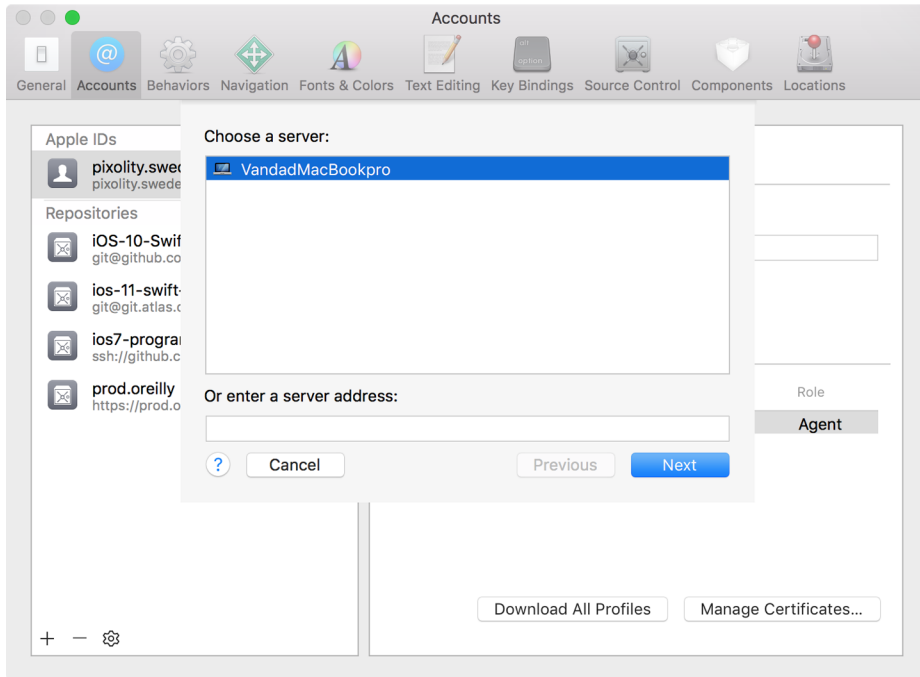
Accounts

General Accounts Behaviors Navigation Fonts & Colors Text Editing Key Bindings Source Control Components Locations

ctrl option

Apple IDs

pixolity.swed
pixolity.swede

Repositories

iOS-10-Swif
git@github.co

ios-11-swift-
git@git.atlas.c

ios7-progra
ssh://github.c

prod.oreilly
https://prod.o

Choose a server:

VandadMacBookpro

Or enter a server address:

?

Cancel

Previous

Next

Role

Agent

Download All Profiles

Manage Certificates...

+ −